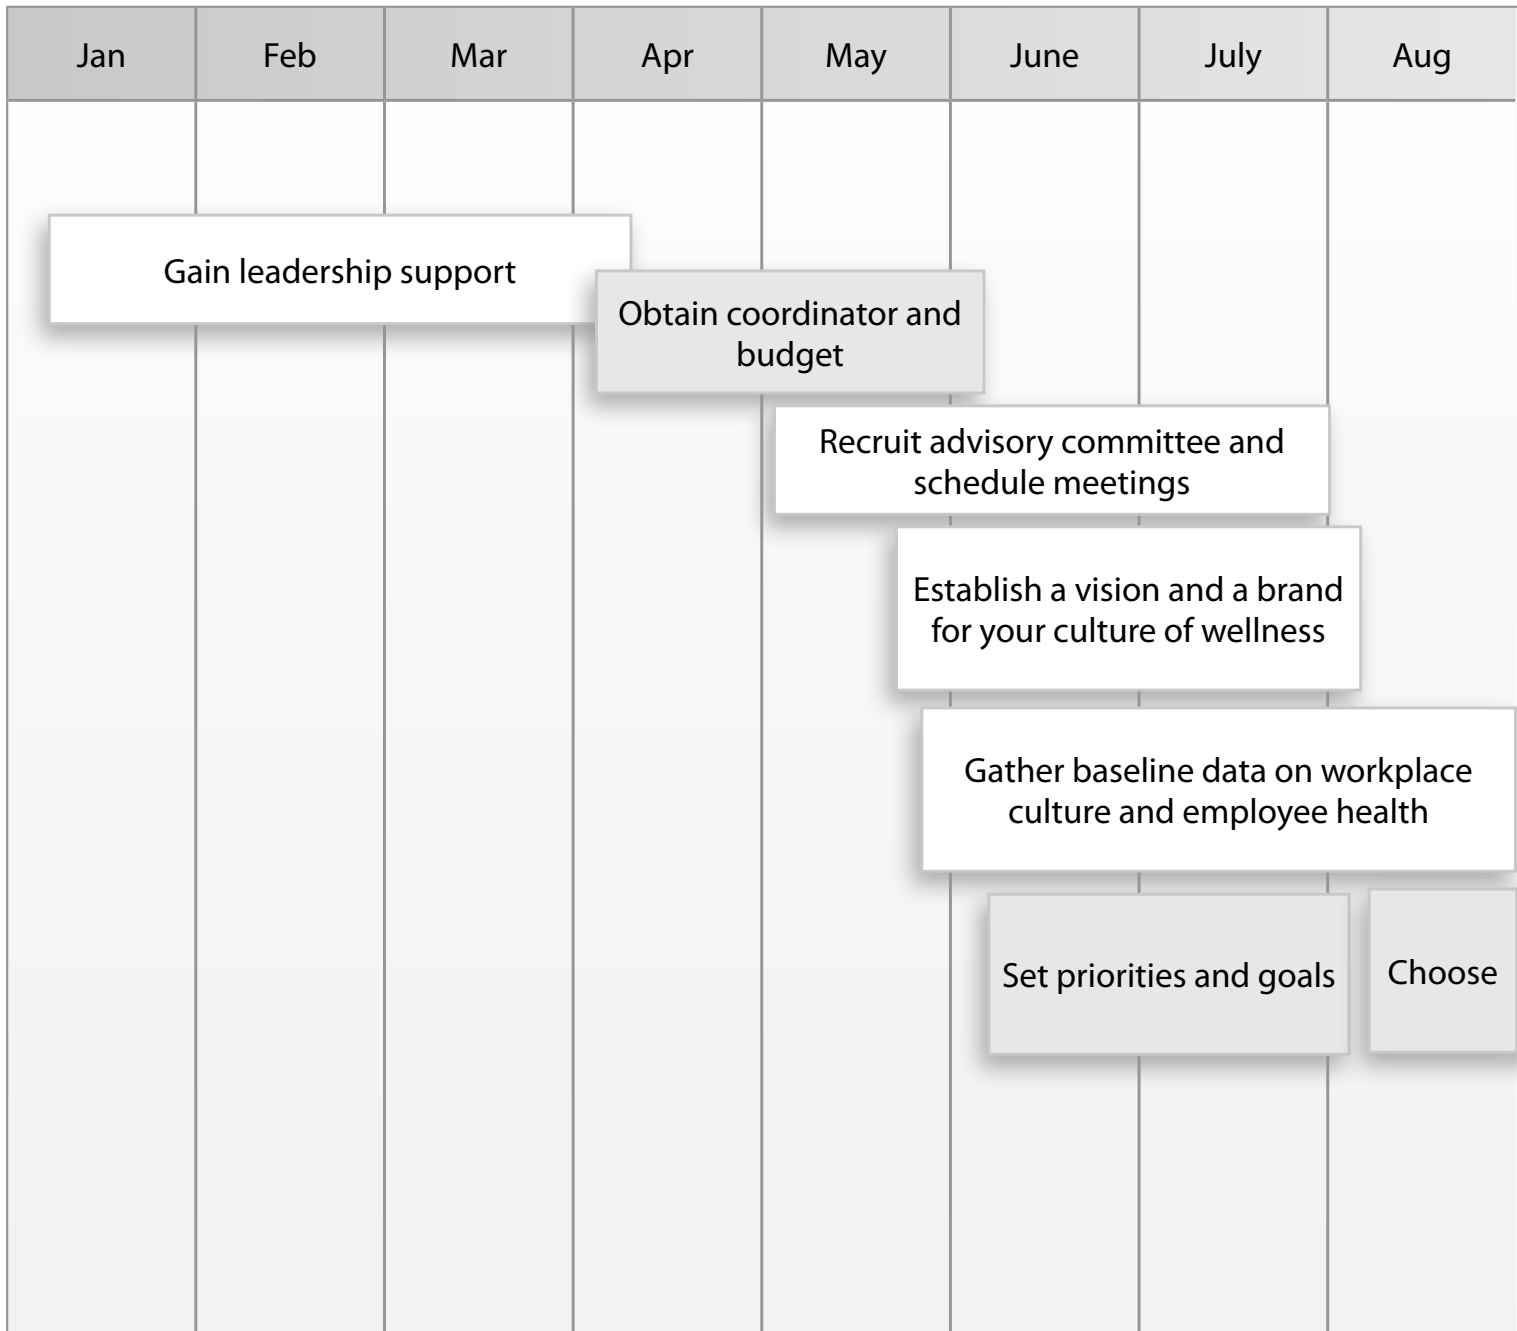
| Jan | Feb | Mar | Apr | May | June | July | Aug |
|---|---|---|---|---|---|---|---|

Gain leadership support

Obtain coordinator and budget

Recruit advisory committee and schedule meetings

Establish a vision and a brand for your culture of wellness

Gather baseline data on workplace culture and employee health

Set priorities and goals

Choose